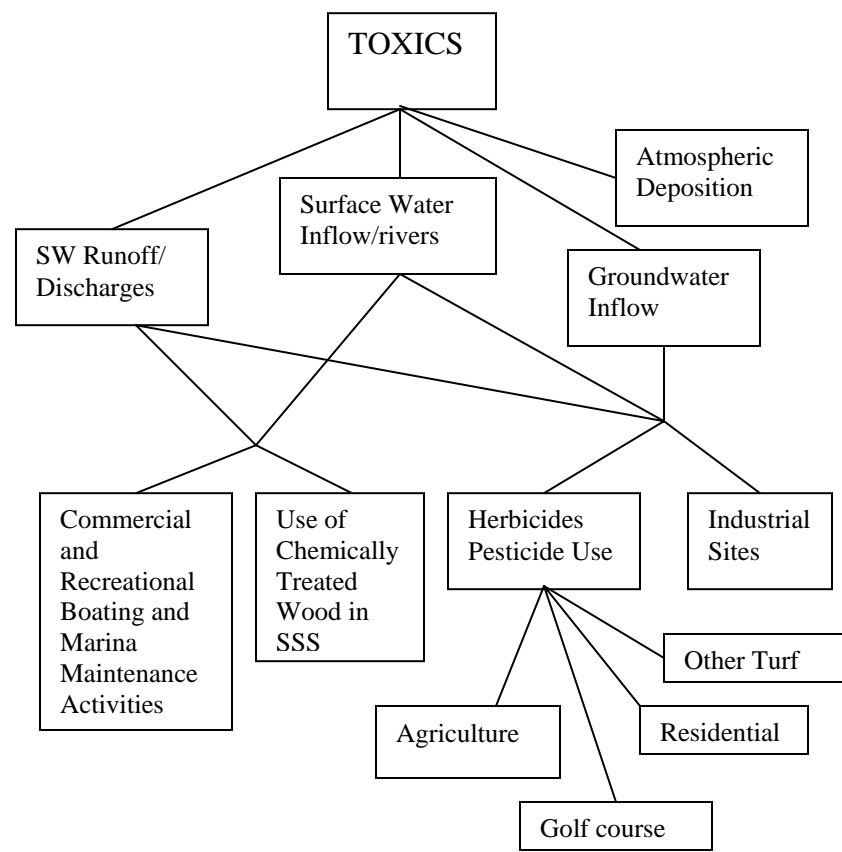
TOXICS

SW Runoff/ Discharges

Surface Water Inflow/rivers

Groundwater Inflow

Atmospheric Deposition

Commercial and Recreational Boating and Marina Maintenance Activities

Use of Chemically Treated Wood in SSS

Herbicides Pesticide Use

Industrial Sites

Agriculture

Golf course

Residential

Other Turf